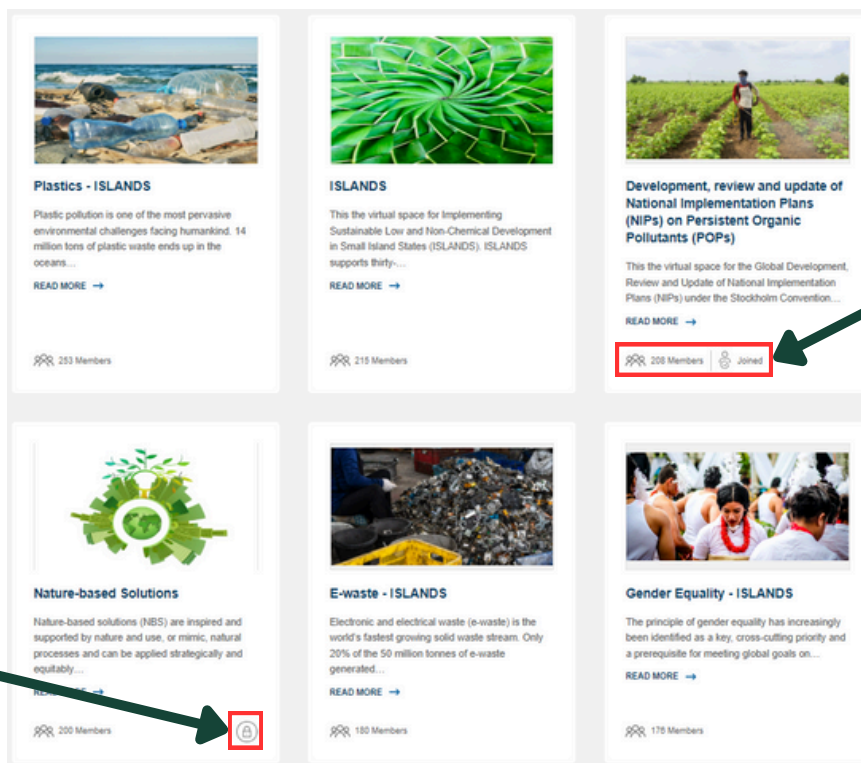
Plastics - ISLANDS

Plastic pollution is one of the most pervasive environmental challenges facing humankind. 14 million tons of plastic waste ends up in the oceans...

READ MORE →

253 Members

ISLANDS

This the virtual space for Implementing Sustainable Low and Non-Chemical Development in Small Island States (ISLANDS). ISLANDS supports thirty-...

READ MORE →

215 Members

Development, review and update of National Implementation Plans (NIPs) on Persistent Organic Pollutants (POPs)

This the virtual space for the Global Development, Review and Update of National Implementation Plans (NIPs) under the Stockholm Convention...

READ MORE →

208 Members Joined

Nature-based Solutions

Nature-based solutions (NBS) are inspired and supported by nature and use, or mimic, natural processes and can be applied strategically and equitably...

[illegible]

200 Members

E-waste - ISLANDS

Electronic and electrical waste (e-waste) is the world's fastest growing solid waste stream. Only 20% of the 50 million tonnes of e-waste generated...

READ MORE →

180 Members

Gender Equality - ISLANDS

The principle of gender equality has increasingly been identified as a key, cross-cutting priority and a prerequisite for meeting global goals on...

READ MORE →

176 Members